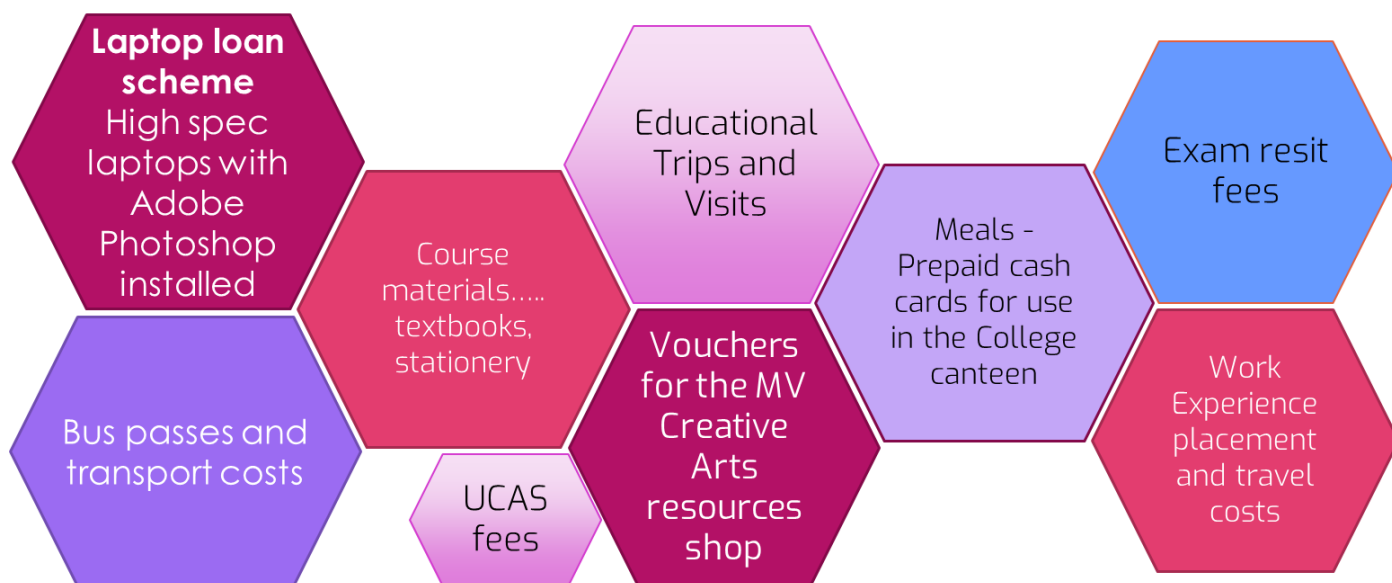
**Laptop loan scheme**
High spec laptops with Adobe Photoshop installed

Bus passes and transport costs

Course materials….. textbooks, stationery

UCAS fees

Educational Trips and Visits

Vouchers for the MV Creative Arts resources shop

Meals - Prepaid cash cards for use in the College canteen

Exam resit fees

Work Experience placement and travel costs